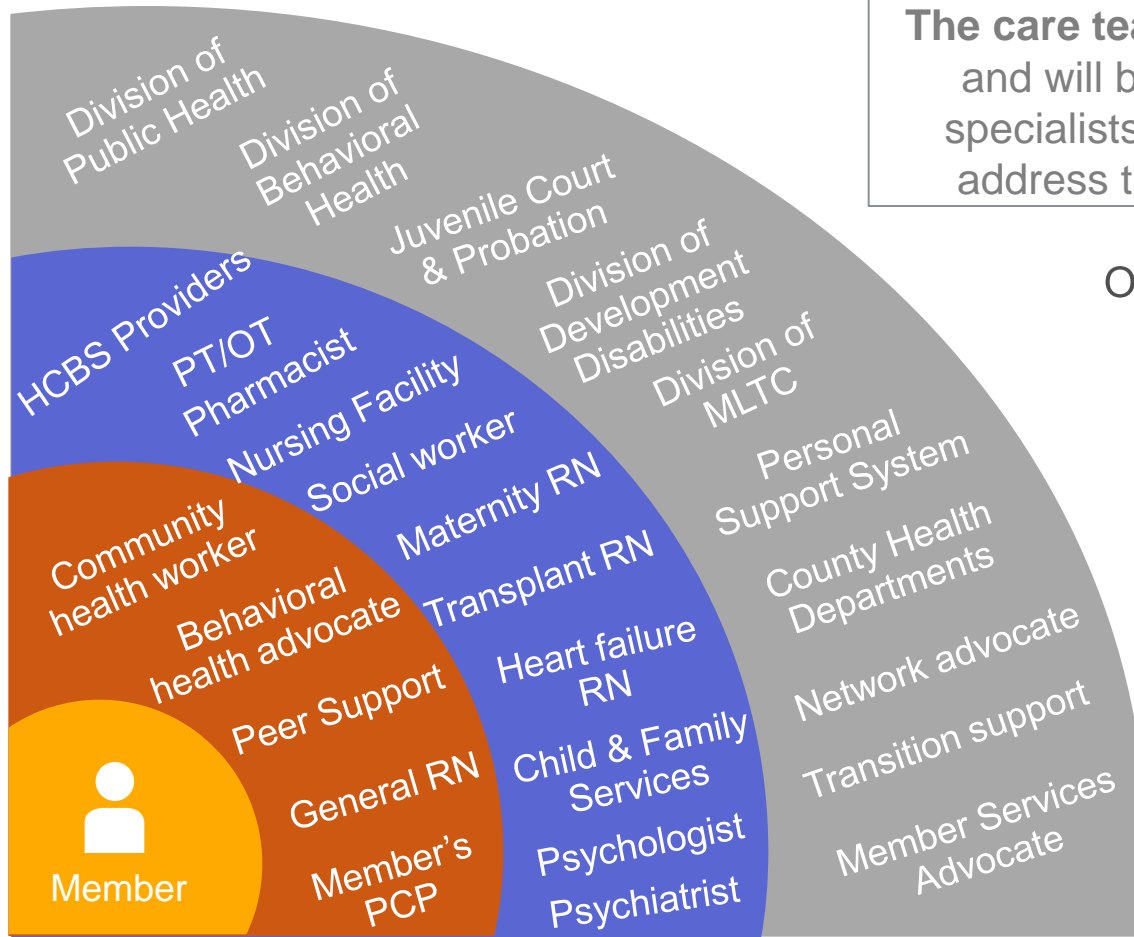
The care tea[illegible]
and will b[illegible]
specialists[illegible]
address t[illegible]

O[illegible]

Division of Public Health

Division of Behavioral Health

Juvenile Court & Probation

Division of Development Disabilities

Division of MLTC

Personal Support System

County Health Departments

Network advocate

Transition support

Member Services Advocate

HCBS Providers

PT/OT

Pharmacist

Nursing Facility

Social worker

Maternity RN

Transplant RN

Heart failure RN

Child & Family Services

Psychologist

Psychiatrist

Community health worker

Behavioral health advocate

Peer Support

General RN

Member's PCP

Member